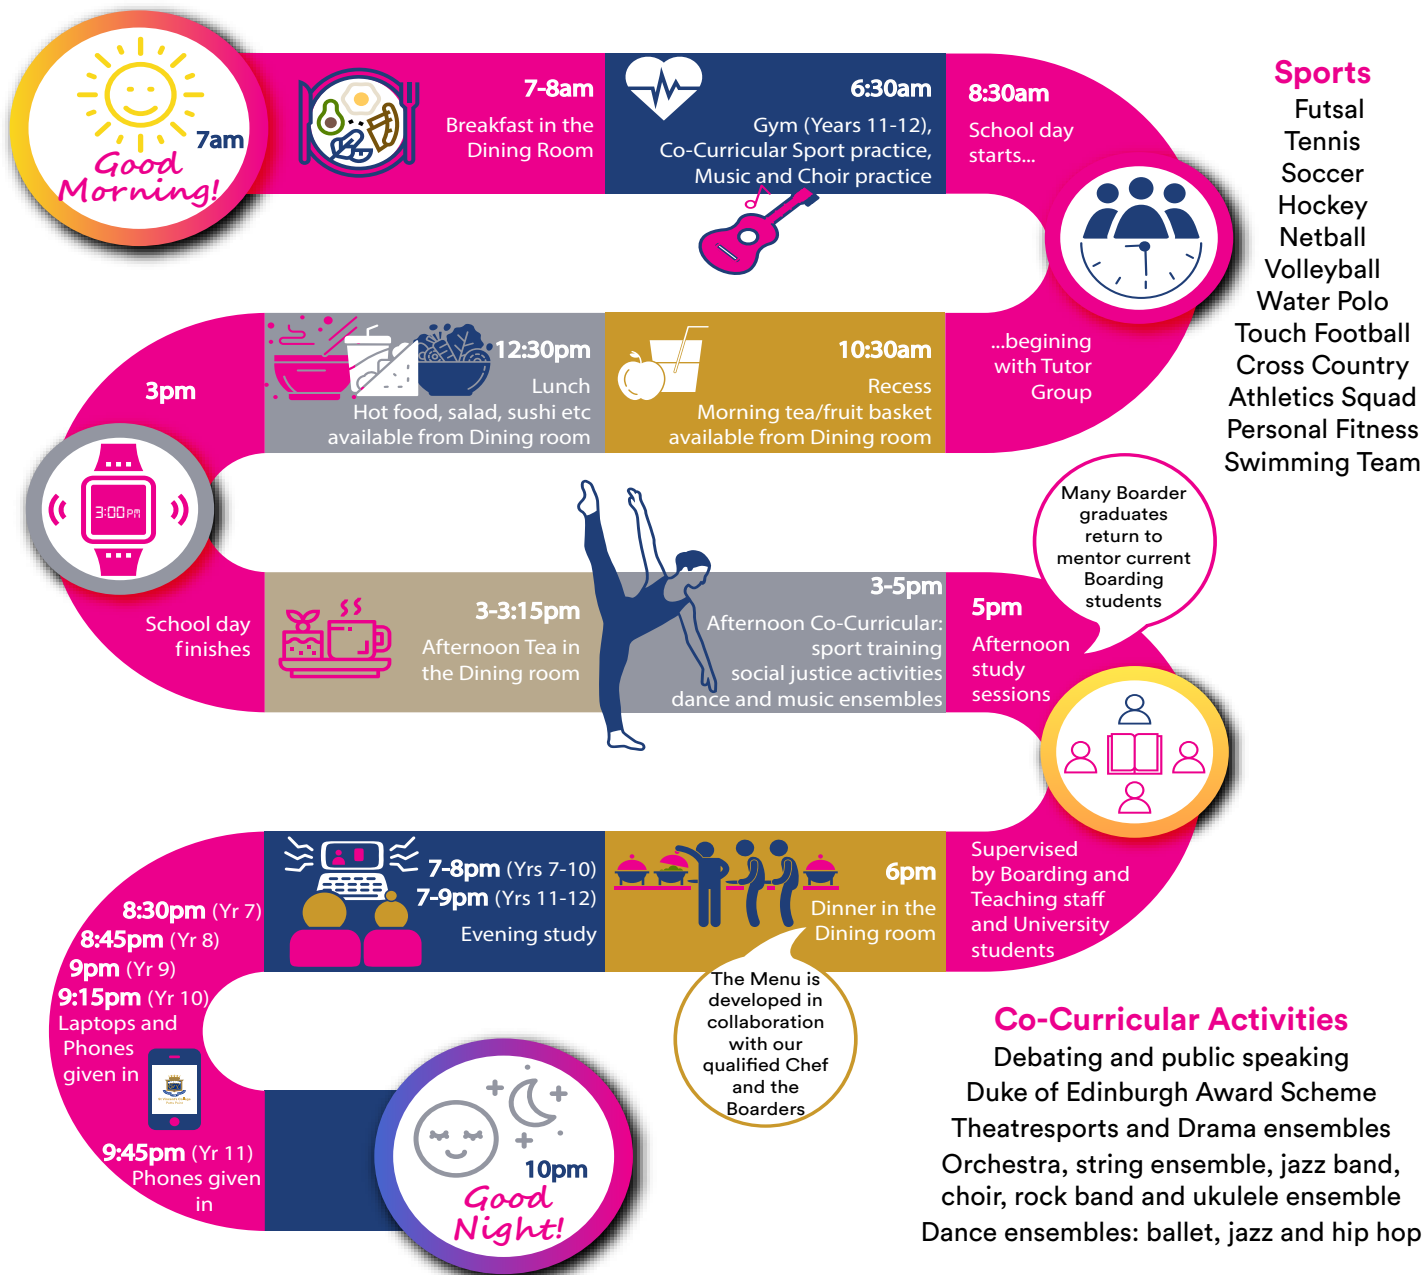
7am
Good Morning!

7-8am
Breakfast in the Dining Room

6:30am
Gym (Years 11-12), Co-Curricular Sport practice, Music and Choir practice

8:30am
School day starts...

...begining with Tutor Group

10:30am
Recess
Morning tea/fruit basket available from Dining room

12:30pm
Lunch
Hot food, salad, sushi etc available from Dining room

3pm

3:00PM

School day finishes

3-3:15pm
Afternoon Tea in the Dining room

3-5pm
Afternoon Co-Curricular: sport training social justice activities dance and music ensembles

5pm
Afternoon study sessions

Many Boarder graduates return to mentor current Boarding students

Supervised by Boarding and Teaching staff and University students

6pm
Dinner in the Dining room

The Menu is developed in collaboration with our qualified Chef and the Boarders

7-8pm (Yrs 7-10)
7-9pm (Yrs 11-12)
Evening study

8:30pm (Yr 7)
8:45pm (Yr 8)
9pm (Yr 9)
9:15pm (Yr 10)
Laptops and Phones given in

9:45pm (Yr 11)
Phones given in

10pm
Good Night!

Sports
Futsal
Tennis
Soccer
Hockey
Netball
Volleyball
Water Polo
Touch Football
Cross Country
Athletics Squad
Personal Fitness
Swimming Team

Co-Curricular Activities
Debating and public speaking
Duke of Edinburgh Award Scheme
Theatresports and Drama ensembles
Orchestra, string ensemble, jazz band, choir, rock band and ukulele ensemble
Dance ensembles: ballet, jazz and hip hop